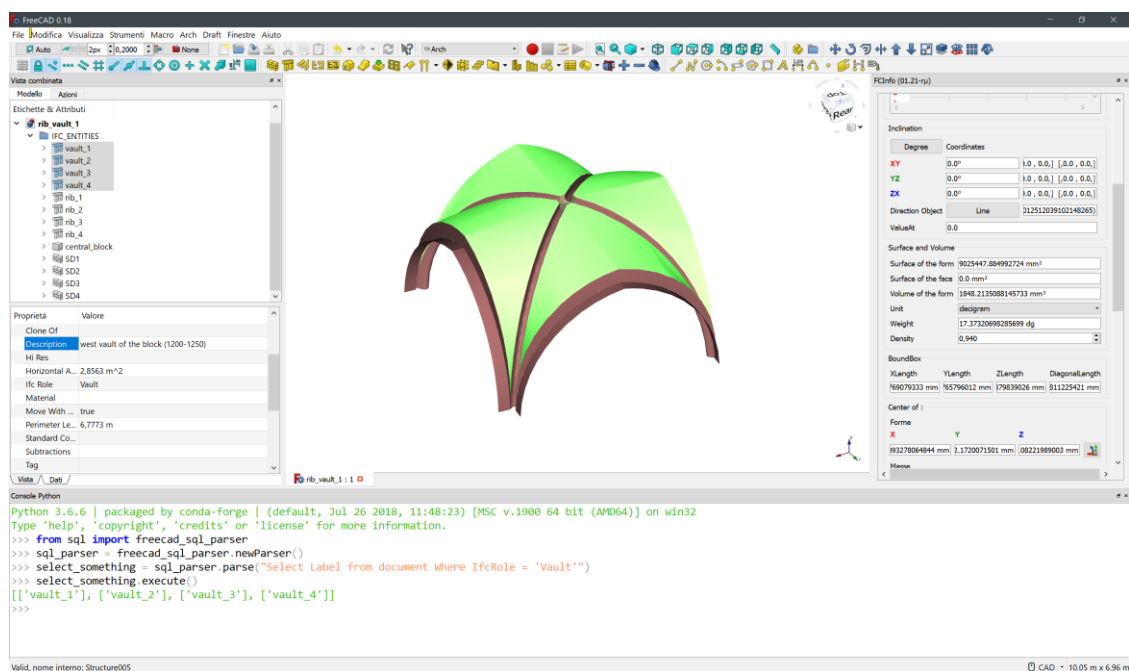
FreeCAD 0.18

File Modifica Visualizza Strumenti Macro Arch Draft Finestre Aiuto

Auto 2px 0,2000 None Arch

Vista combinata

Modello Azioni

Etichette & Attributi

rib_vault_1
IFC_ENTITIES
vault_1
vault_2
vault_3
vault_4
rib_1
rib_2
rib_3
rib_4
central_block
SD1
SD2
SD3
SD4

| Proprietà | Valore |
|---|---|
| Clone Of | |
| Description | west vault of the block (1200-1250) |
| Hi Res | |
| Horizontal A... | 2,8563 m^2 |
| Ifc Role | Vault |
| Material | |
| Move With ... | true |
| Perimeter Le... | 6,7773 m |
| Standard Co... | |
| Subtractions | |
| Tag | |

Vista Dati

Rear

rib_vault_1 : 1

FCInfo (01.21-ru)

Inclination

Degree Coordinates

XY 0.0° 0.0, 0.0,] [0.0, 0.0,]
YZ 0.0° 0.0, 0.0,] [0.0, 0.0,]
ZX 0.0° 0.0, 0.0,] [0.0, 0.0,]

Direction Object Line 0125120391021482651

ValueAt 0.0

Surface and Volume

Surface of the form 9025447.884992724 mm²
Surface of the face 0.0 mm²
Volume of the form 1848.2135088145733 mm³
Unit decigram
Weight 17.37320698285699 dg
Density 0,940

BoundBox

XLength YLength ZLength DiagonalLength
769079333 mm 765796012 mm 379839026 mm 811225421 mm

Center of :

Forme

X Y Z
193278064844 mm 2.1720071501 mm 08221989003 mm

Masse

Console Python

Python 3.6.6 | packaged by conda-forge | (default, Jul 26 2018, 11:48:23) [MSC v.1900 64 bit (AMD64)] on win32
Type 'help', 'copyright', 'credits' or 'license' for more information.
>>> from sql import freecad_sql_parser
>>> sql_parser = freecad_sql_parser.newParser()
>>> select_something = sql_parser.parse("Select Label from document Where IfcRole = 'Vault'")
>>> select_something.execute()
[['vault_1'], ['vault_2'], ['vault_3'], ['vault_4']]
>>>

Valid, nome interno: Structure005

CAD 10,05 m x 6,96 m